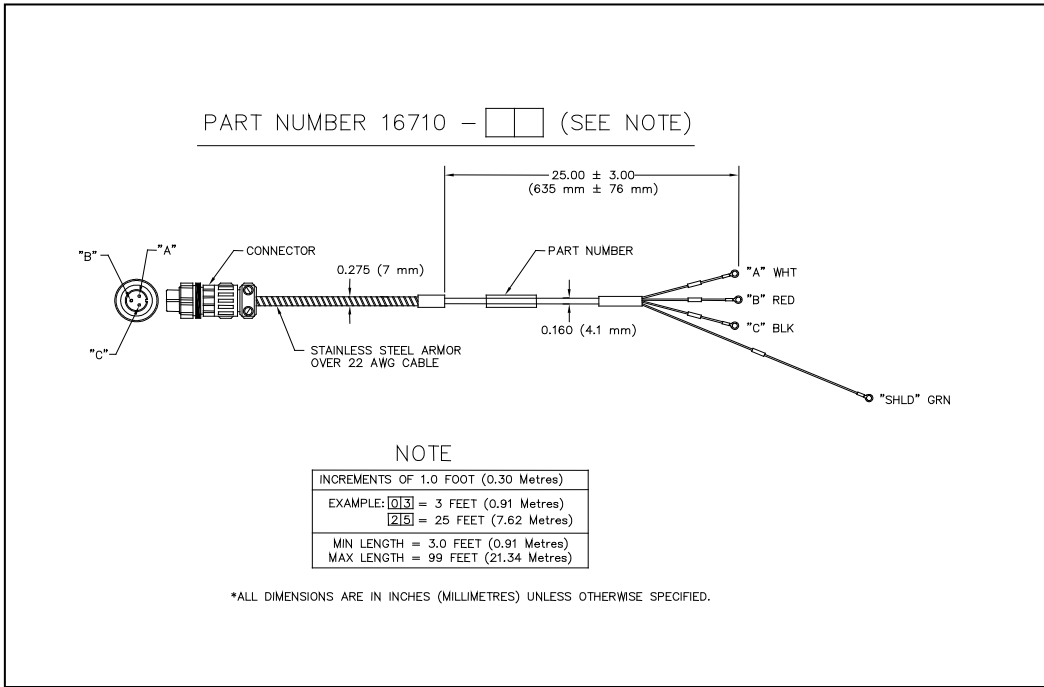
PART NUMBER 16710 – (SEE NOTE)

25.00 ± 3.00
(635 mm ± 76 mm)

"B"
"A"
"C"
CONNECTOR
0.275 (7 mm)
PART NUMBER
"A" WHT
"B" RED
"C" BLK
0.160 (4.1 mm)
STAINLESS STEEL ARMOR OVER 22 AWG CABLE
"SHLD" GRN

NOTE

| INCREMENTS OF 1.0 FOOT (0.30 Metres) |
|---|
| EXAMPLE: 0 3 = 3 FEET (0.91 Metres) 2 5 = 25 FEET (7.62 Metres) |
| MIN LENGTH = 3.0 FEET (0.91 Metres) MAX LENGTH = 99 FEET (21.34 Metres) |

*ALL DIMENSIONS ARE IN INCHES (MILLIMETRES) UNLESS OTHERWISE SPECIFIED.